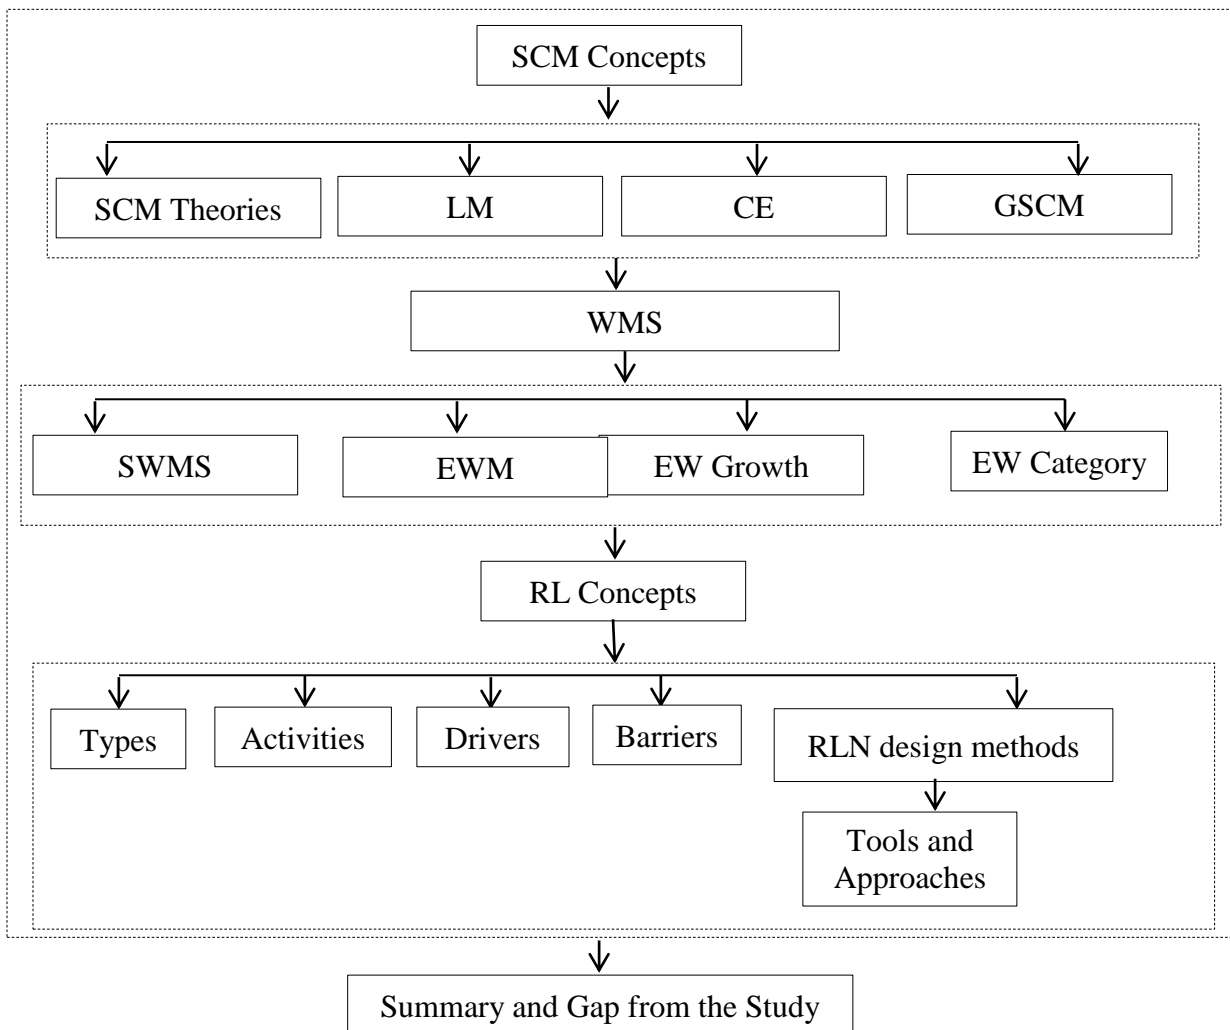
SCM Concepts

SCM Theories

LM

CE

GSCM

WMS

SWMS

EWM

EW Growth

EW Category

RL Concepts

Types

Activities

Drivers

Barriers

RLN design methods

Tools and Approaches

Summary and Gap from the Study